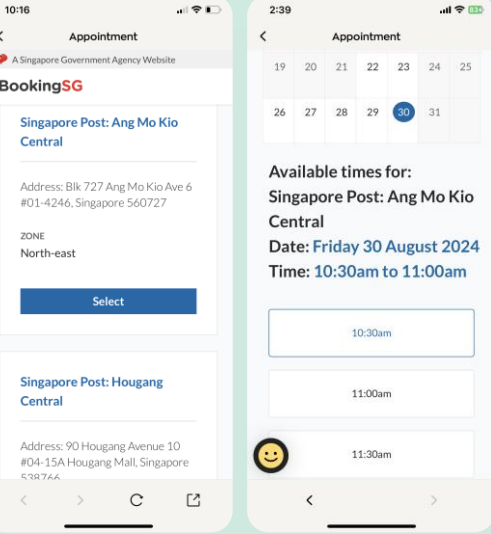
10:16

Appointment

A Singapore Government Agency Website

BookingSG

Singapore Post: Ang Mo Kio Central

Address: Blk 727 Ang Mo Kio Ave 6 #01-4246, Singapore 560727

ZONE
North-east

Select

Singapore Post: Hougang Central

Address: 90 Hougang Avenue 10 #04-15A Hougang Mall, Singapore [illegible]

2:39

Appointment

| 19 | 20 | 21 | 22 | 23 | 24 | 25 |
|---|---|---|---|---|---|---|
| 26 | 27 | 28 | 29 | 30 | 31 | |

Available times for:
Singapore Post: Ang Mo Kio Central
Date: Friday 30 August 2024
Time: 10:30am to 11:00am

10:30am

11:00am

11:30am